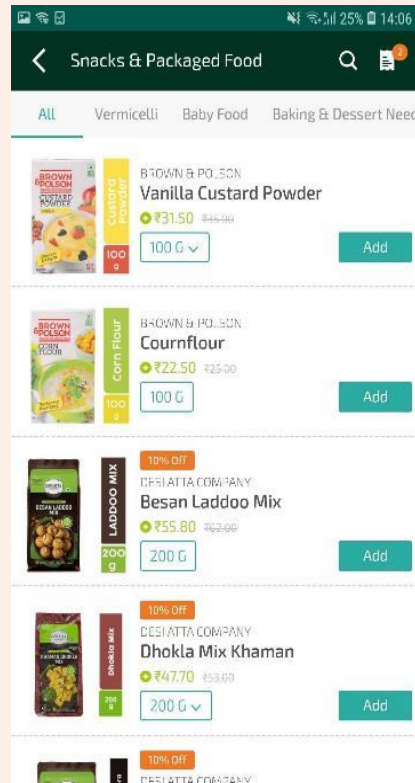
25% 14:06

Snacks & Packaged Food

2

All Vermicelli Baby Food Baking & Dessert Need

BROWN & POLSON
CUSTARD POWDER
Custard Powder
100 g

BROWN & POLSON
Vanilla Custard Powder
₹31.50 ₹45.00
100 G
Add

BROWN & POLSON
CORN FLOUR
Corn Flour
100 g

BROWN & POLSON
Cournflour
₹22.50 ₹25.00
100 G
Add

BESAN LADDOO MIX
LADDOO MIX
200 g

10% Off
DESI ATTA COMPANY
Besan Laddoo Mix
₹55.80 ₹62.00
200 G
Add

DHOKLA MIX
Dhokla Mix
200 g

10% Off
DESI ATTA COMPANY
Dhokla Mix Khaman
₹47.70 ₹53.00
200 G
Add

10% Off
DESI ATTA COMPANY